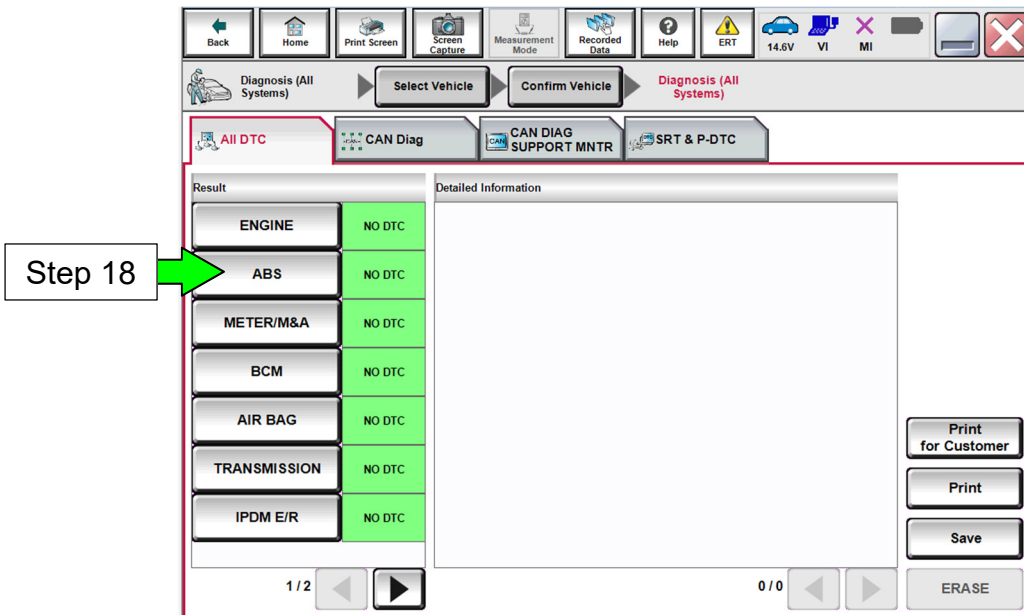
Back Home Print Screen Screen Capture Measurement Mode Recorded Data Help ERT 14.6V VI MI

Diagnosis (All Systems) Select Vehicle Confirm Vehicle Diagnosis (All Systems)

All DTC CAN Diag CAN DIAG SUPPORT MNTR SRT & P-DTC

Result

Detailed Information

| | |
|---|---|
| ENGINE | NO DTC |
| ABS | NO DTC |
| METER/M&A | NO DTC |
| BCM | NO DTC |
| AIR BAG | NO DTC |
| TRANSMISSION | NO DTC |
| IPDM E/R | NO DTC |

Step 18

Print for Customer

Print

Save

1/2

0/0

ERASE